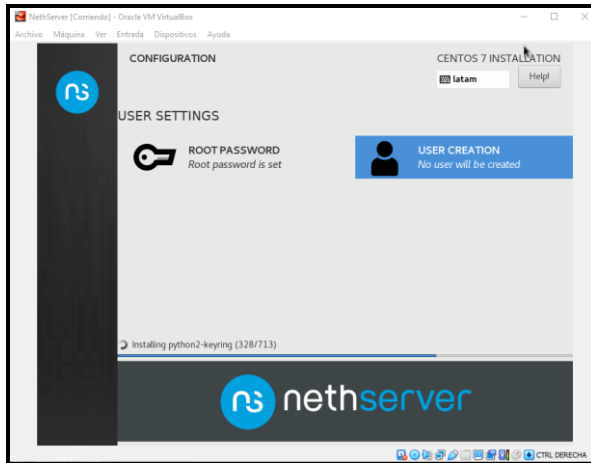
NethServer [Corriendo] - Oracle VM VirtualBox

Archivo Máquina Ver Entrada Dispositivos Ayuda

CONFIGURATION

CENTOS 7 INSTALLATION

latam

Help!

USER SETTINGS

ROOT PASSWORD
Root password is set

USER CREATION
No user will be created

Installing python2-keyring (328/713)

nethserver

CTRL DERECHA